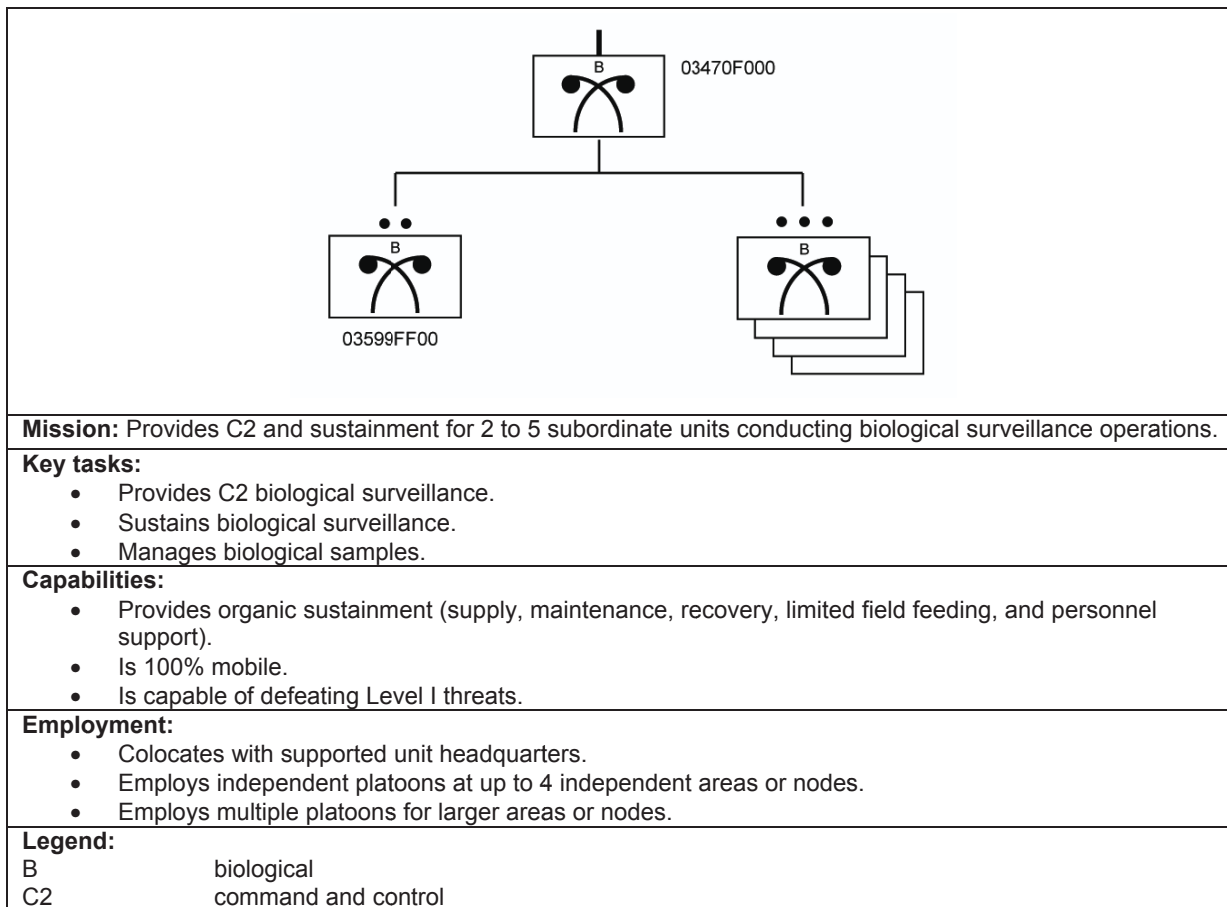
B

03470F000

B

03599FF00

B

**Mission:** Provides C2 and sustainment for 2 to 5 subordinate units conducting biological surveillance operations.

**Key tasks:**
- Provides C2 biological surveillance.
- Sustains biological surveillance.
- Manages biological samples.

**Capabilities:**
- Provides organic sustainment (supply, maintenance, recovery, limited field feeding, and personnel support).
- Is 100% mobile.
- Is capable of defeating Level I threats.

**Employment:**
- Colocates with supported unit headquarters.
- Employs independent platoons at up to 4 independent areas or nodes.
- Employs multiple platoons for larger areas or nodes.

**Legend:**
B biological
C2 command and control